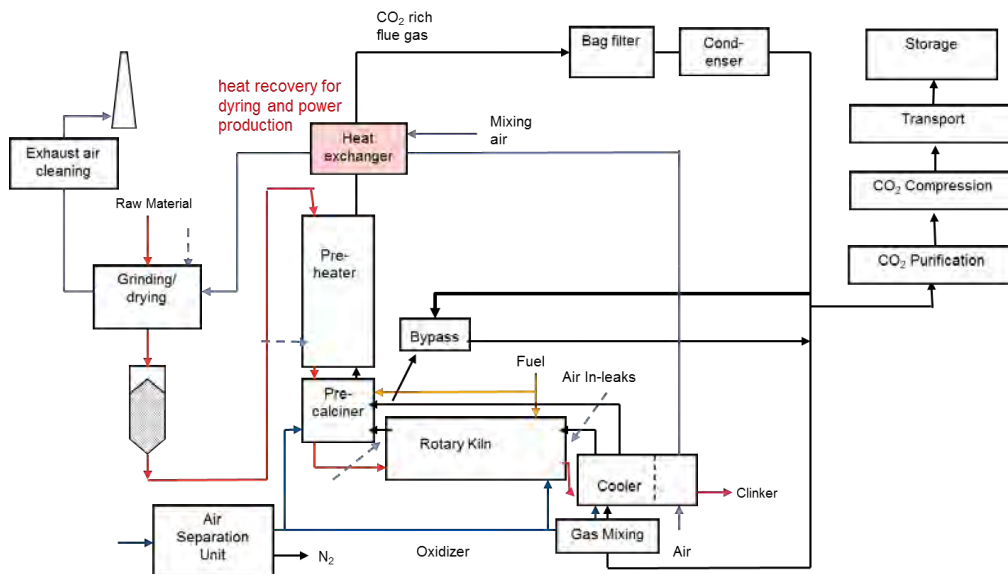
$CO_2$ rich flue gas

Bag filter

Condenser

Storage

heat recovery for dyring and power production

Mixing air

Heat exchanger

Transport

Exhaust air cleaning

$CO_2$ Compression

Raw Material

Preheater

Grinding/ drying

$CO_2$ Purification

Bypass

Fuel

Air In-leaks

Precalciner

Rotary Kiln

Cooler

Clinker

Air Separation Unit

$N_2$

Oxidizer

Gas Mixing

Air